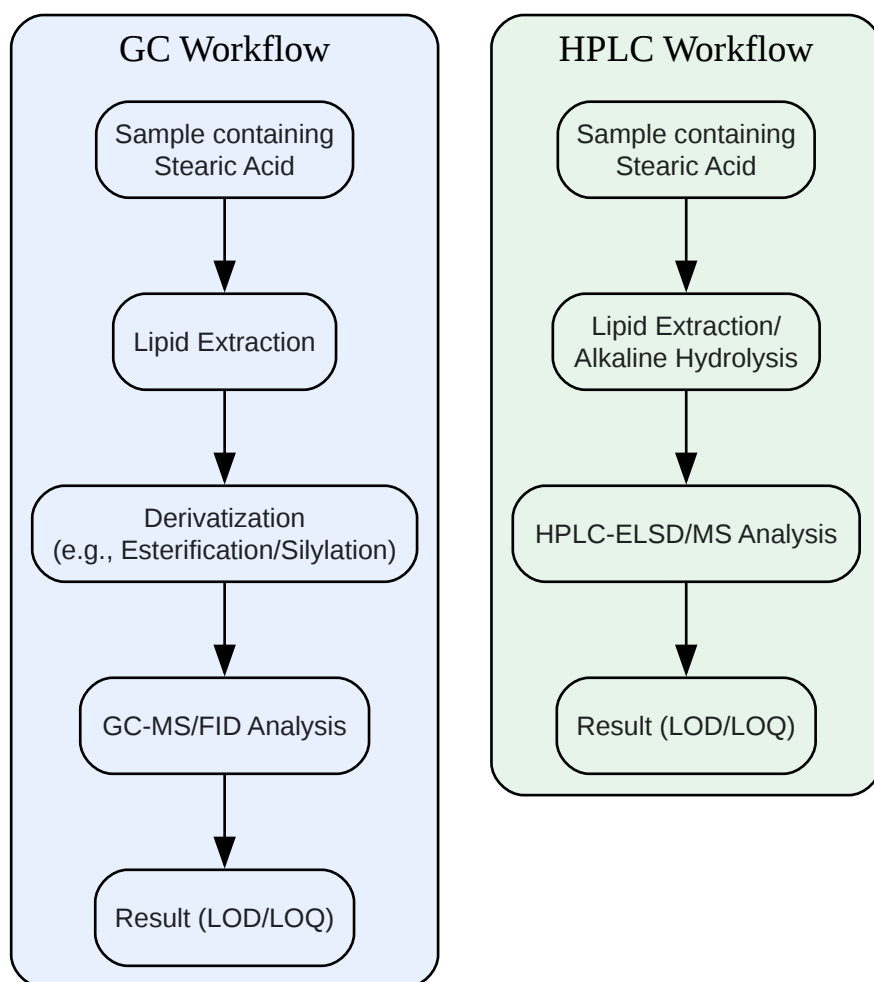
GC Workflow

Sample containing Stearic Acid

Lipid Extraction

Derivatization (e.g., Esterification/Silylation)

GC-MS/FID Analysis

Result (LOD/LOQ)

HPLC Workflow

Sample containing Stearic Acid

Lipid Extraction/ Alkaline Hydrolysis

HPLC-ELSD/MS Analysis

Result (LOD/LOQ)